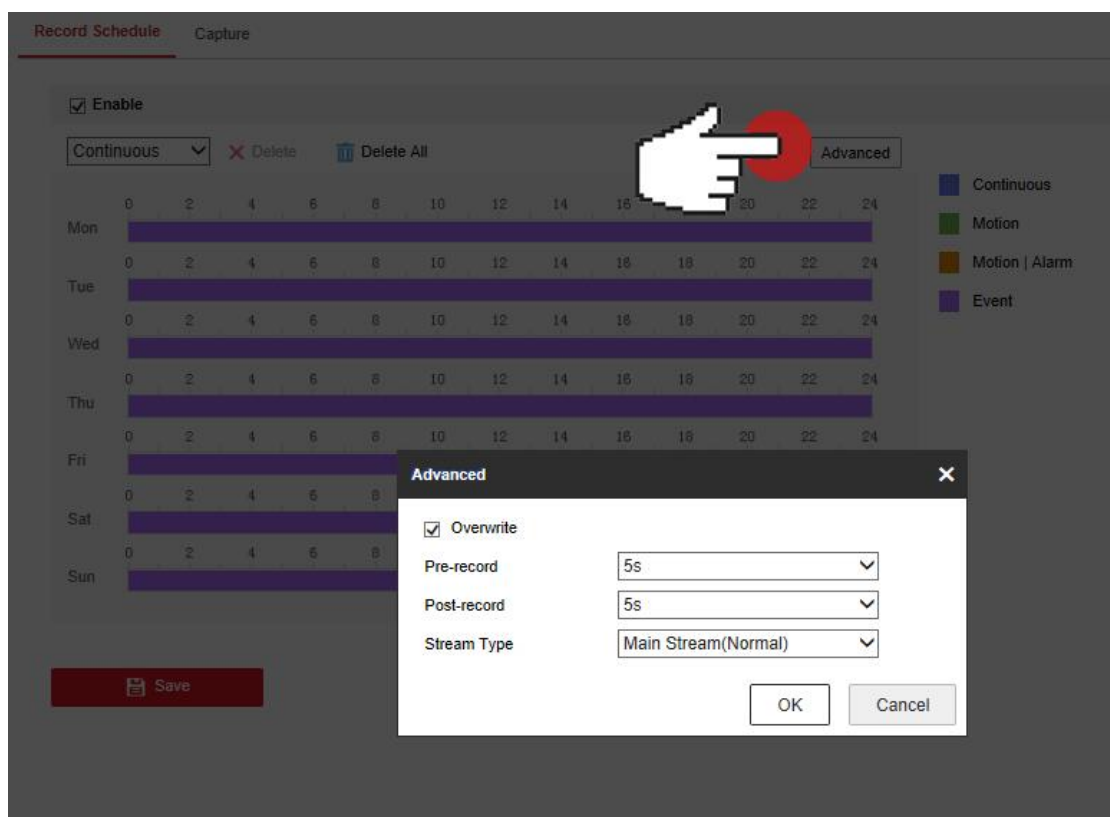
Record Schedule Capture

Enable

Continuous Delete Delete All Advanced

Continuous
Motion
Motion | Alarm
Event

0 2 4 6 8 10 12 14 16 20 22 24
Mon
0 2 4 6 8 10 12 14 16 18 20 22 24
Tue
0 2 4 6 8 10 12 14 16 18 20 22 24
Wed
0 2 4 6 8 10 12 14 16 18 20 22 24
Thu
0 2 4 6 8 10 12 14 16 18 20 22 24
Fri
0 2 4 6 8
Sat
0 2 4 6 8
Sun

Save

Advanced ✕

Overwrite

Pre-record 5s
Post-record 5s
Stream Type Main Stream(Normal)

OK Cancel